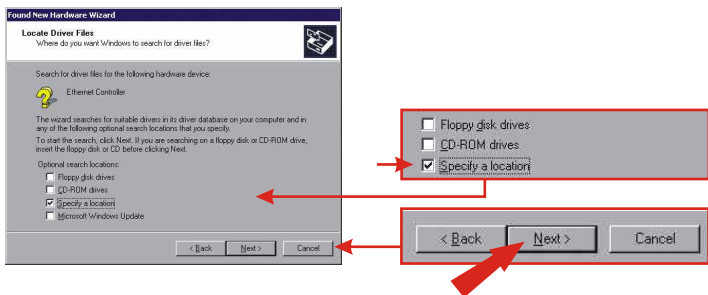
Found New Hardware Wizard

Locate Driver Files
Where do you want Windows to search for driver files?

Search for driver files for the following hardware device:

Ethernet Controller

The wizard searches for suitable drivers in its driver database on your computer and in any of the following optional search locations that you specify.

To start the search, click Next. If you are searching on a floppy disk or CD-ROM drive, insert the floppy disk or CD before clicking Next.

Optional search locations:
Floppy disk drives
CD-ROM drives
Specify a location
Microsoft Windows Update

< Back
Next >
Cancel

Floppy disk drives
CD-ROM drives
Specify a location

< Back
Next >
Cancel